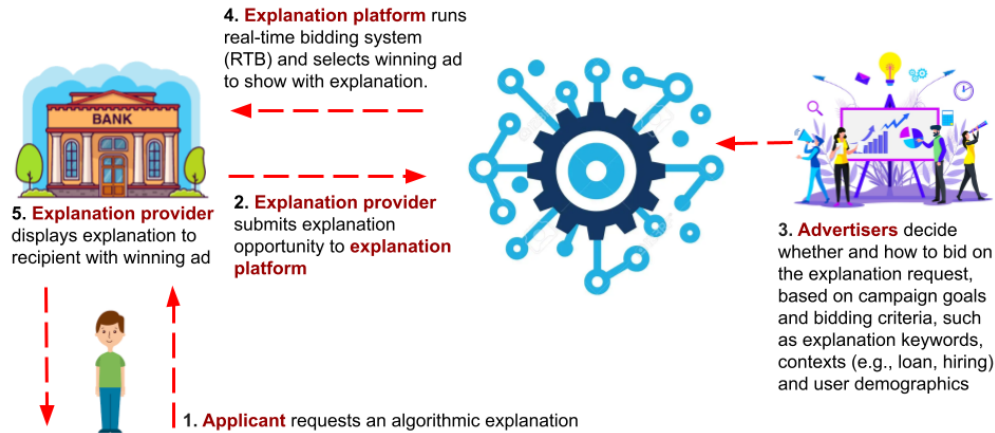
4. Explanation platform runs real-time bidding system (RTB) and selects winning ad to show with explanation.

BANK

5. Explanation provider displays explanation to recipient with winning ad

2. Explanation provider submits explanation opportunity to explanation platform

3. Advertisers decide whether and how to bid on the explanation request, based on campaign goals and bidding criteria, such as explanation keywords, contexts (e.g., loan, hiring) and user demographics

1. Applicant requests an algorithmic explanation